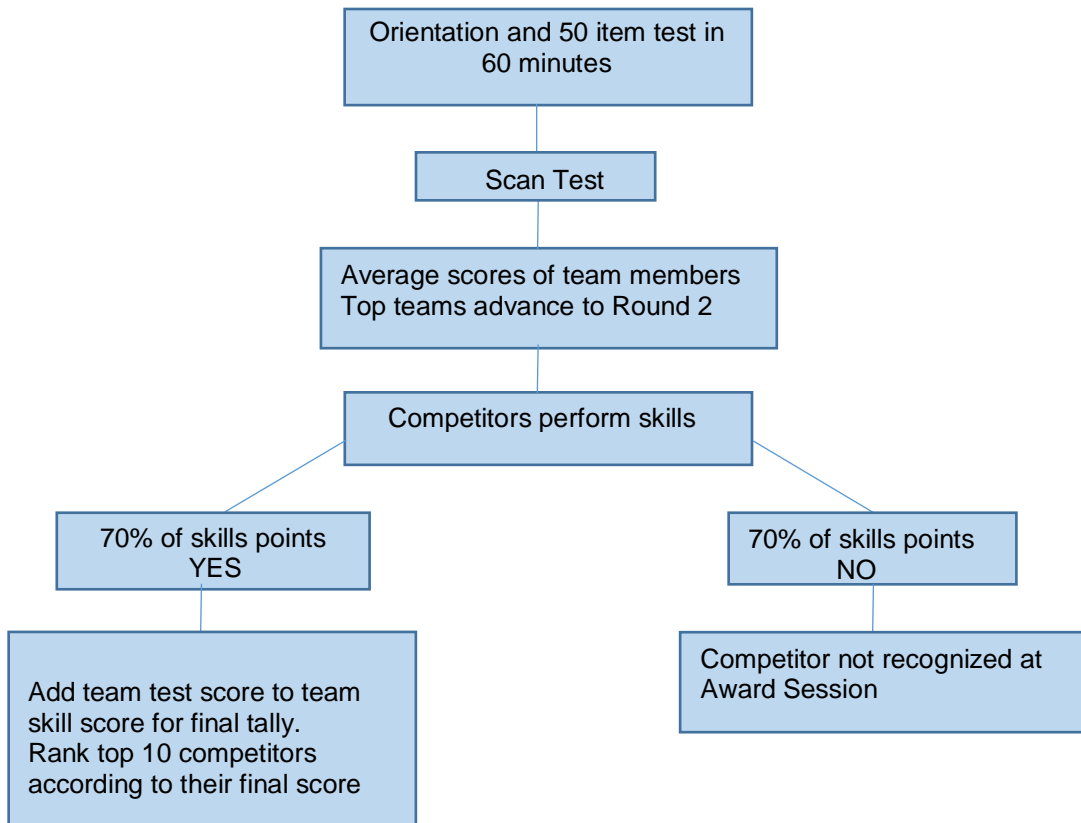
Orientation and 50 item test in 60 minutes

Scan Test

Average scores of team members
Top teams advance to Round 2

Competitors perform skills

70% of skills points
YES

70% of skills points
NO

Add team test score to team skill score for final tally.
Rank top 10 competitors according to their final score

Competitor not recognized at Award Session